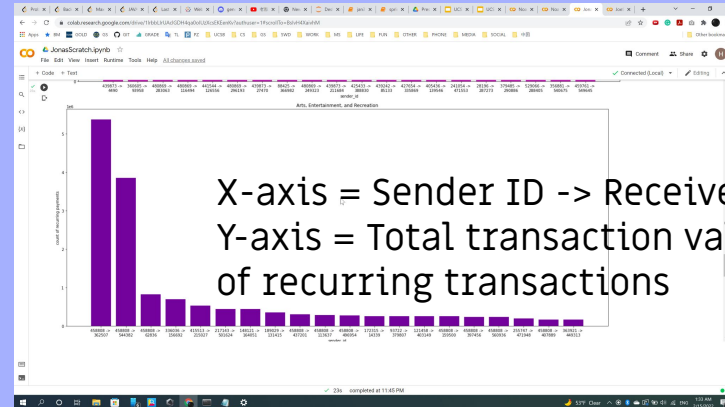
colab.research.google.com/drive/1Vb6LVUAd0DH4qa0oU1KcbEEeelix?authuser=1#scrollTo=BshM4XanhM

JonasScratch.ipynb

File Edit View Insert Runtime Tools Help All changes saved

Comment Share

+ Code + Text

Connected (Local) Editing

Arts, Entertainment, and Recreation

1e6

count of recurring payments

sender_id

X-axis = Sender ID -> Receive

Y-axis = Total transaction va

of recurring transactions

23s completed at 11:45 PM

53°F Clear